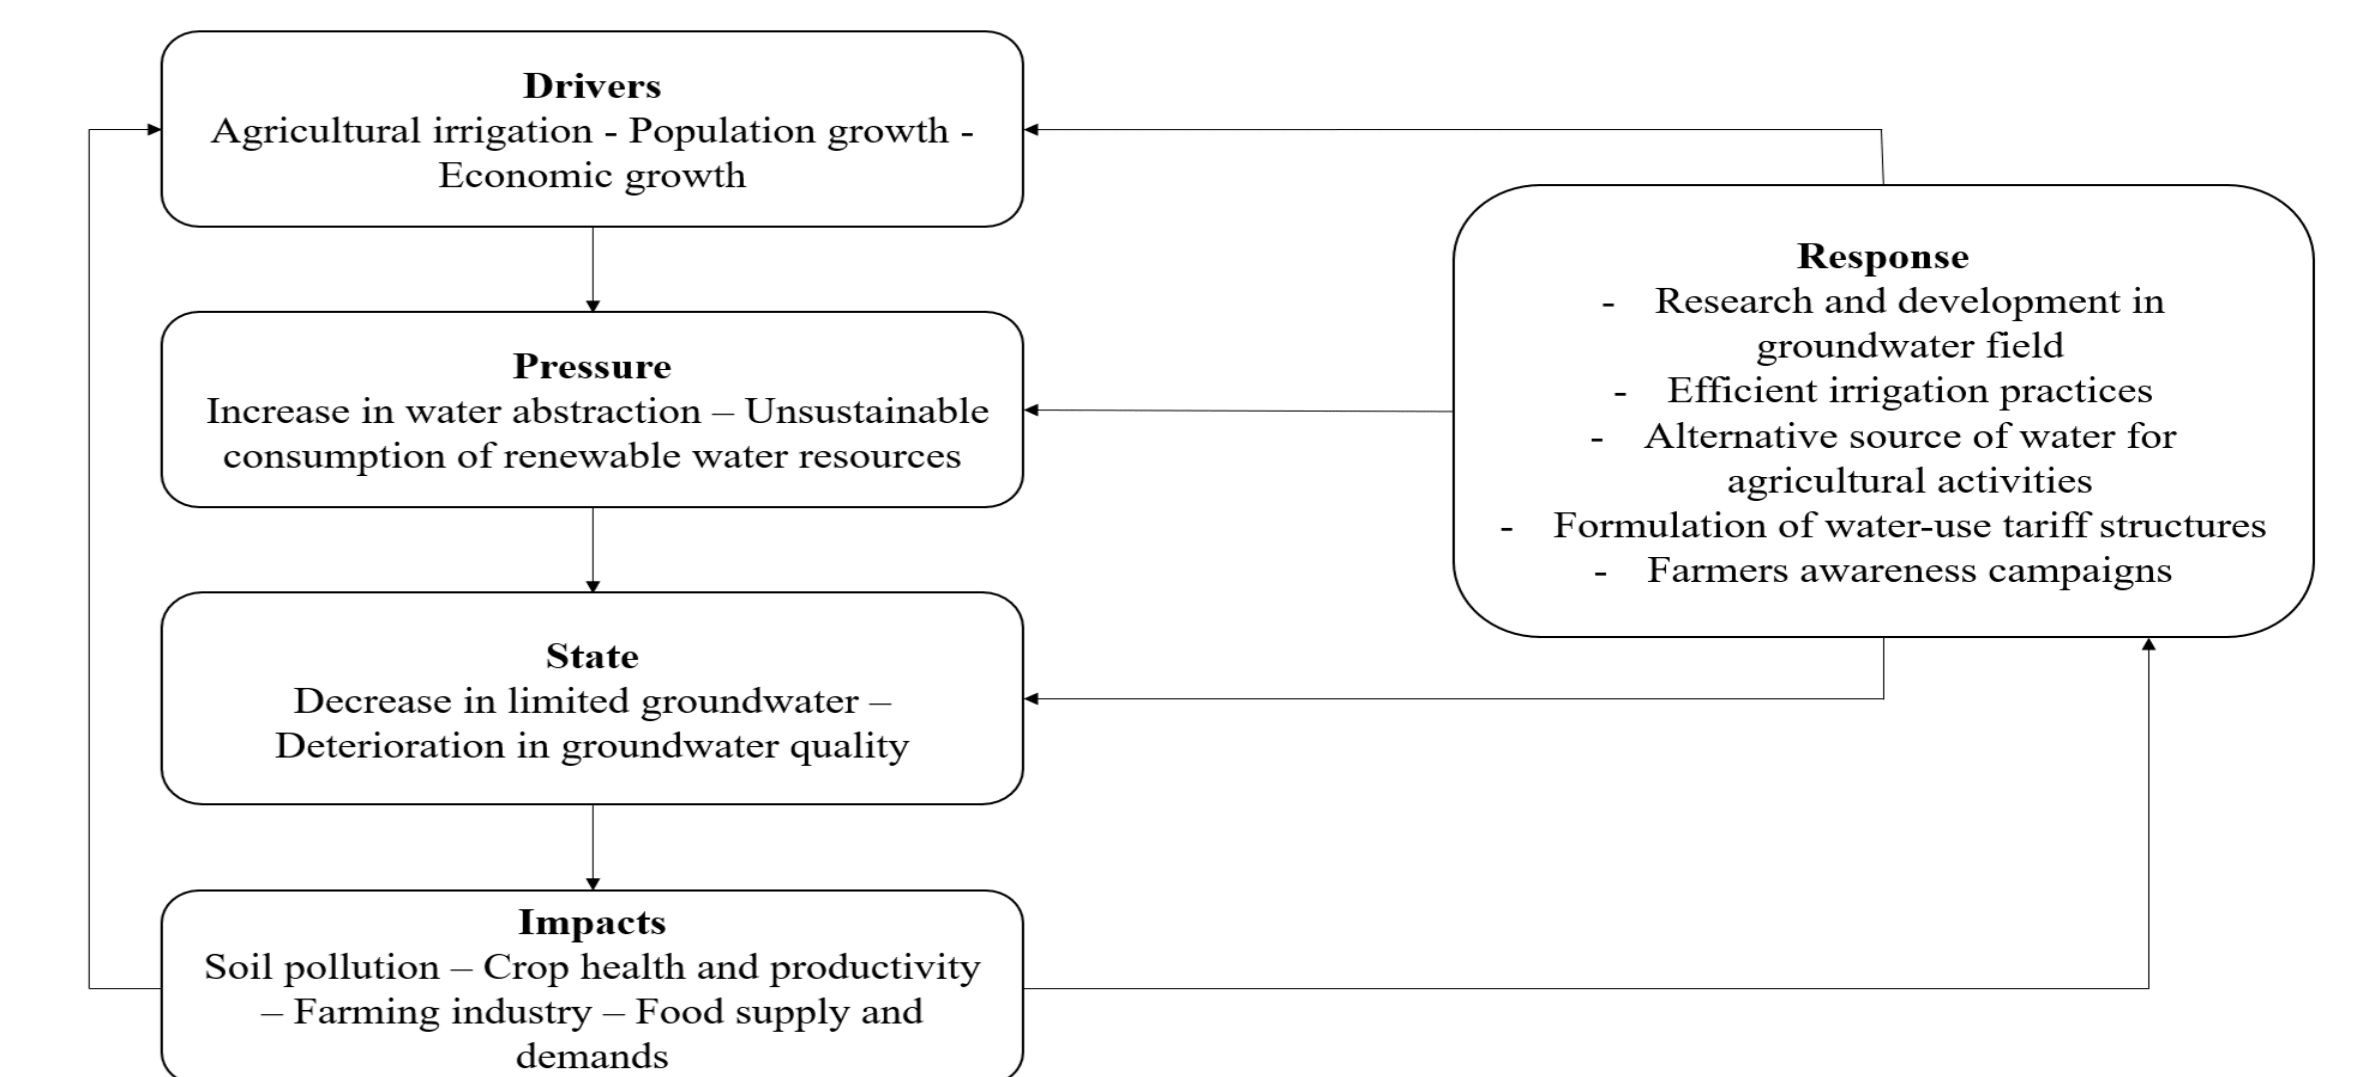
**Drivers**
Agricultural irrigation - Population growth - Economic growth

**Pressure**
Increase in water abstraction – Unsustainable consumption of renewable water resources

**State**
Decrease in limited groundwater – Deterioration in groundwater quality

**Impacts**
Soil pollution – Crop health and productivity – Farming industry – Food supply and demands

**Response**
- Research and development in groundwater field
- Efficient irrigation practices
- Alternative source of water for agricultural activities
- Formulation of water-use tariff structures
- Farmers awareness campaigns